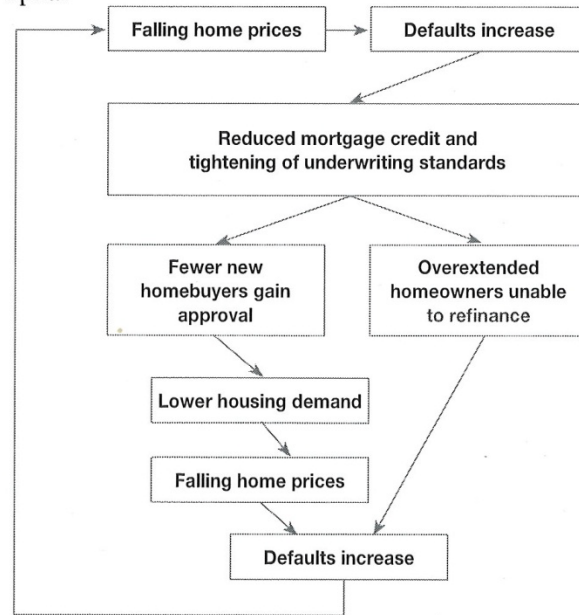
Falling home prices

Defaults increase

Reduced mortgage credit and tightening of underwriting standards

Fewer new homebuyers gain approval

Overextended homeowners unable to refinance

Lower housing demand

Falling home prices

Defaults increase